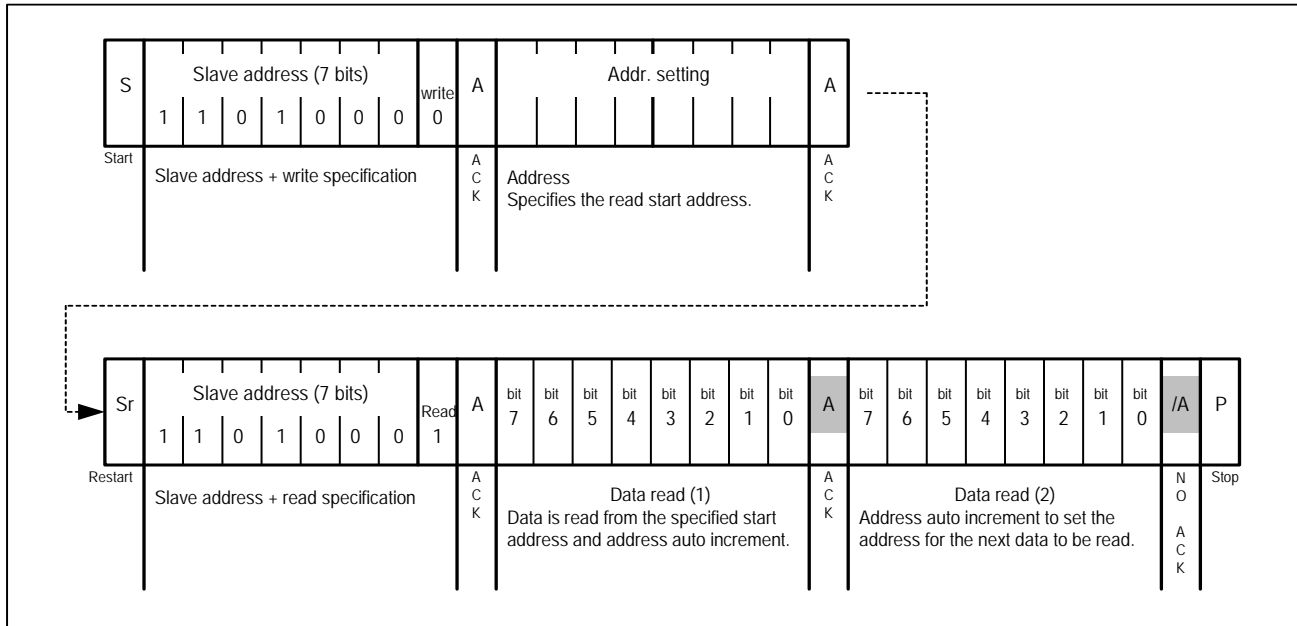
| S | Slave address (7 bits) 1 1 0 1 0 0 0 | write 0 | A | Addr. setting | A |
|---|---|---|---|---|---|
| Start | Slave address + write specification | | ACK | Address Specifies the read start address. | ACK |

| Sr | Slave address (7 bits) 1 1 0 1 0 0 0 | Read 1 | A | bit 7 | bit 6 | bit 5 | bit 4 | bit 3 | bit 2 | bit 1 | bit 0 | A | bit 7 | bit 6 | bit 5 | bit 4 | bit 3 | bit 2 | bit 1 | bit 0 | /A | P |
|---|---|---|---|---|---|---|---|---|---|---|---|---|---|---|---|---|---|---|---|---|---|---|
| Restart | Slave address + read specification | | ACK | Data read (1) Data is read from the specified start address and address auto increment. | | | | | | | | ACK | Data read (2) Address auto increment to set the address for the next data to be read. | | | | | | | | NO ACK | Stop |